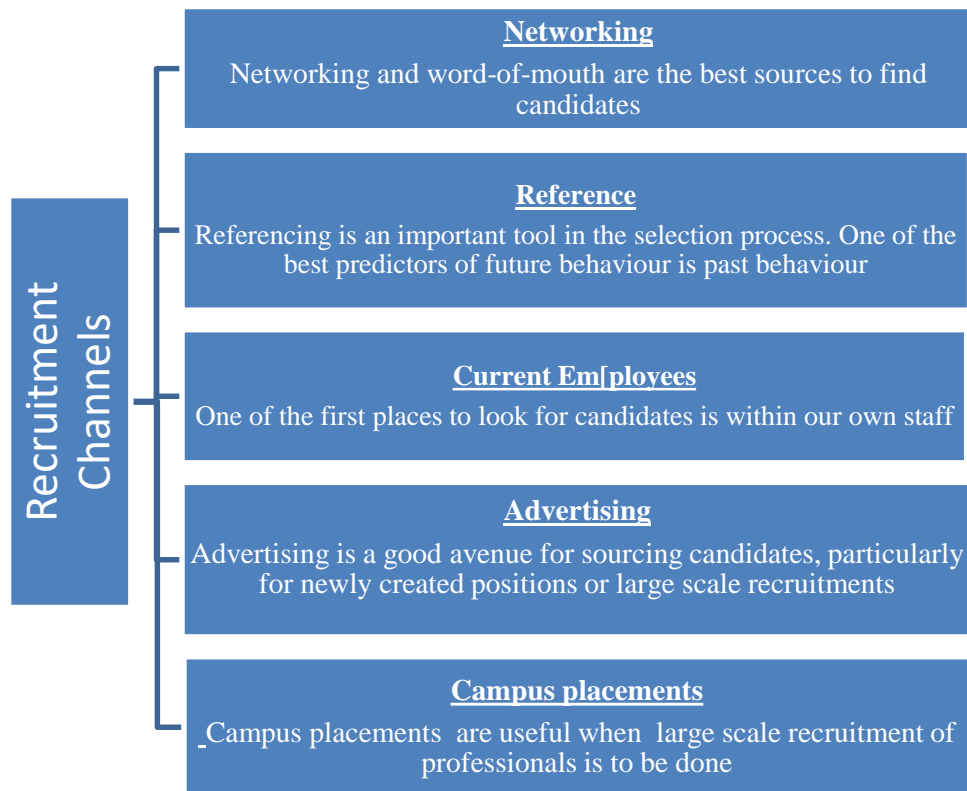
Recruitment Channels

Networking
Networking and word-of-mouth are the best sources to find candidates

Reference
Referencing is an important tool in the selection process. One of the best predictors of future behaviour is past behaviour

Current Em[ployees
One of the first places to look for candidates is within our own staff

Advertising
Advertising is a good avenue for sourcing candidates, particularly for newly created positions or large scale recruitments

Campus placements
Campus placements are useful when large scale recruitment of professionals is to be done